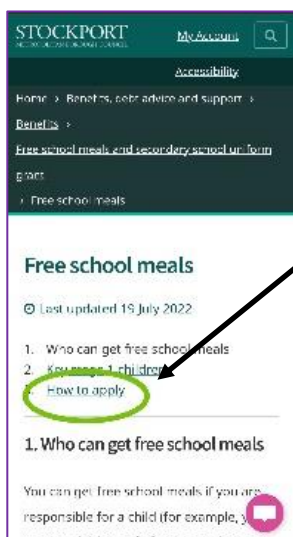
STOCKPORT
METROPOLITAN BOROUGH COUNCIL

My Account

Accessibility

Home › Benefits, debt advice and support ›
Benefits ›
Free school meals and secondary school uniform grant
› Free school meals

Free school meals

Last updated 19 July 2022

1. Who can get free school meals
2. Key stage 1 children
3. How to apply

1. Who can get free school meals

You can get free school meals if you are responsible for a child (for example, y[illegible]